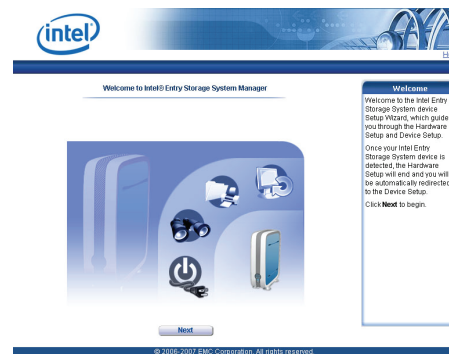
intel

H

Welcome to Intel® Entry Storage System Manager

Next

Welcome

Welcome to the Intel Entry Storage System device Setup Wizard, which guide you through the Hardware Setup and Device Setup.

Once your Intel Entry Storage System device is detected, the Hardware Setup will end and you will be automatically redirected to the Device Setup.

Click Next to begin.

© 2006-2007 EMC Corporation. All rights reserved.